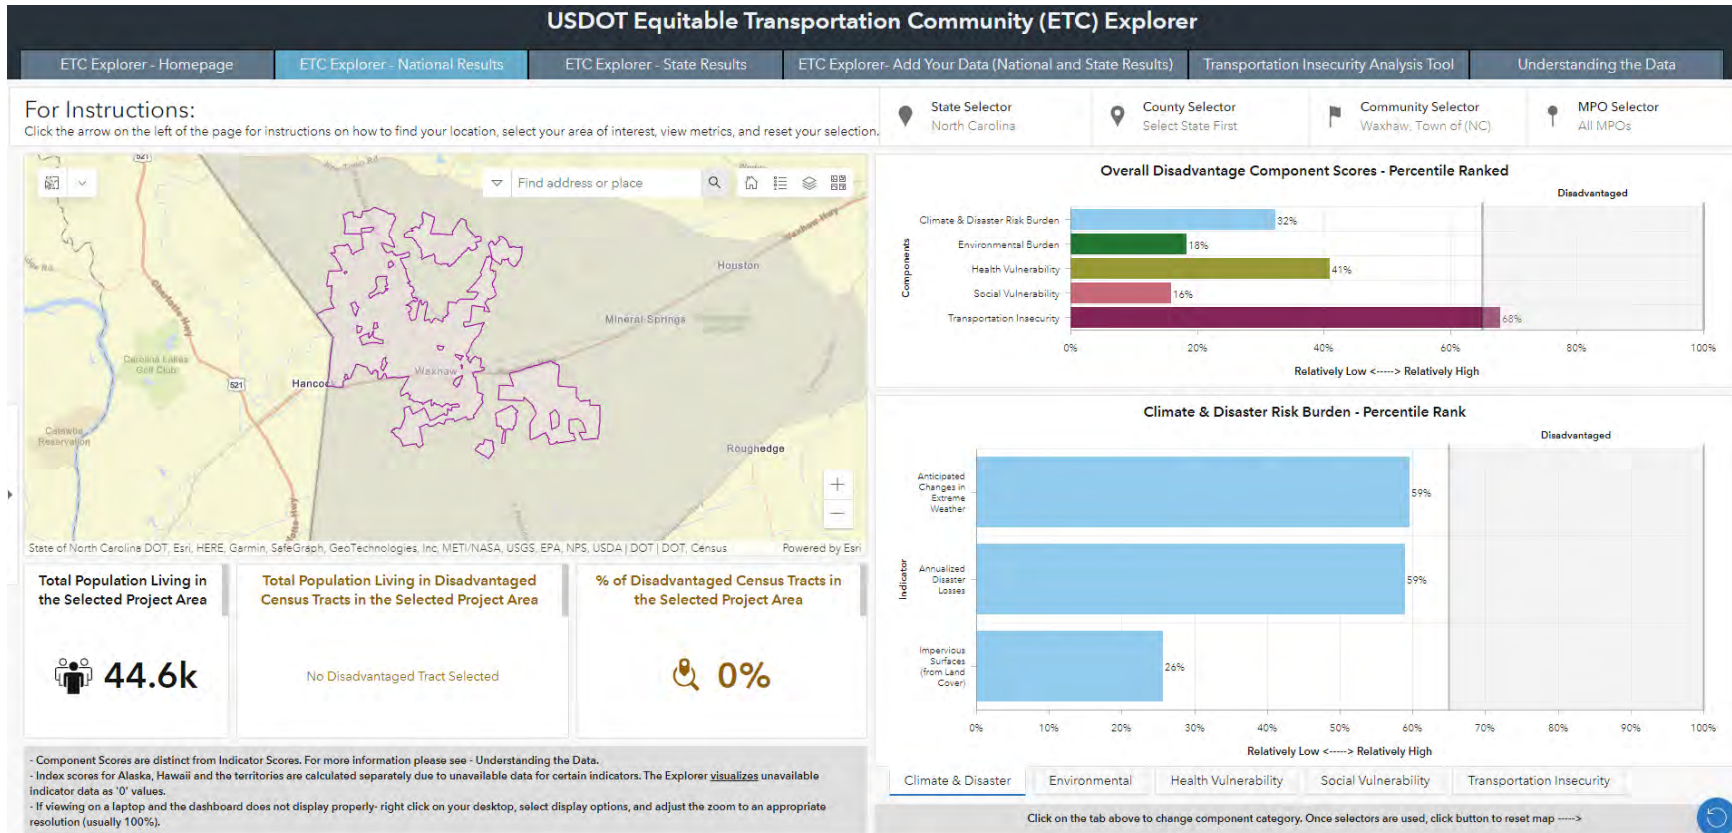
USDOT Equitable Transportation Community (ETC) Explorer

ETC Explorer - Homepage | ETC Explorer - National Results | ETC Explorer - State Results | ETC Explorer- Add Your Data (National and State Results) | Transportation Insecurity Analysis Tool | Understanding the Data

For Instructions:
Click the arrow on the left of the page for instructions on how to find your location, select your area of interest, view metrics, and reset your selection.

State Selector
North Carolina

County Selector
Select State First

Community Selector
Waxhaw, Town of (NC)

MPO Selector
All MPOs

Find address or place

Houston
Mineral Springs
Carolina Lakes Golf Club
Hancock
Waxhaw
Catawba Reservation
Roughedge
521

State of North Carolina DOT, Esri, HERE, Garmin, SafeGraph, GeoTechnologies, Inc, METI/NASA, USGS, EPA, NPS, USDA | DOT | DOT, Census
Powered by Esri

Total Population Living in the Selected Project Area
44.6k

Total Population Living in Disadvantaged Census Tracts in the Selected Project Area
No Disadvantaged Tract Selected

% of Disadvantaged Census Tracts in the Selected Project Area
0%

- Component Scores are distinct from Indicator Scores. For more information please see - Understanding the Data.
- Index scores for Alaska, Hawaii and the territories are calculated separately due to unavailable data for certain indicators. The Explorer visualizes unavailable indicator data as '0' values.
- If viewing on a laptop and the dashboard does not display properly- right click on your desktop, select display options, and adjust the zoom to an appropriate resolution (usually 100%).

Overall Disadvantage Component Scores - Percentile Ranked
Disadvantaged
Components
Climate & Disaster Risk Burden 32%
Environmental Burden 18%
Health Vulnerability 41%
Social Vulnerability 16%
Transportation Insecurity 68%
0% 20% 40% 60% 80% 100%
Relatively Low <-----> Relatively High

Climate & Disaster Risk Burden - Percentile Rank
Disadvantaged
Indicator
Anticipated Changes in Extreme Weather 59%
Annualized Disaster Losses 59%
Impervious Surfaces (from Land Cover) 26%
0% 10% 20% 30% 40% 50% 60% 70% 80% 90% 100%
Relatively Low <-----> Relatively High

Climate & Disaster | Environmental | Health Vulnerability | Social Vulnerability | Transportation Insecurity

Click on the tab above to change component category. Once selectors are used, click button to reset map ---->